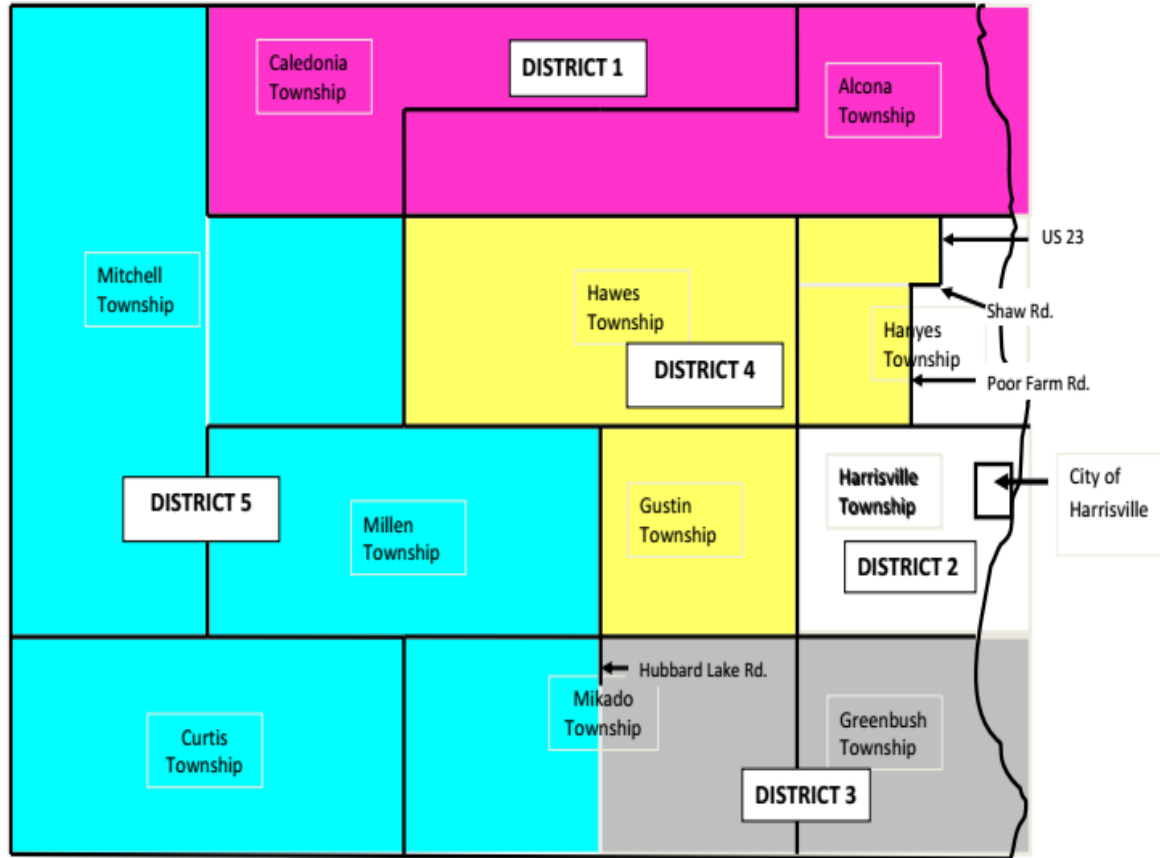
Caledonia Township

DISTRICT 1

Alcona Township

US 23

Mitchell Township

Hawes Township

Shaw Rd.

Hanyes Township

DISTRICT 4

Poor Farm Rd.

Harrisville Township

City of Harrisville

DISTRICT 5

Millen Township

Gustin Township

DISTRICT 2

Hubbard Lake Rd.

Mikado Township

Greenbush Township

Curtis Township

DISTRICT 3